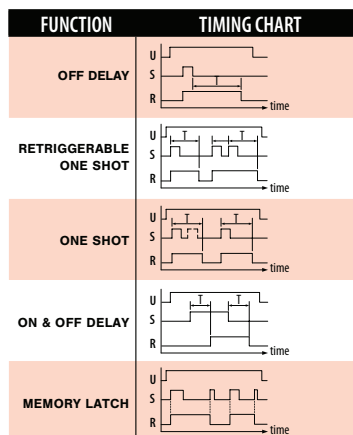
| FUNCTION | TIMING CHART |
|---|---|
| OFF DELAY | U S T R time |
| RETRIGGERABLE ONE SHOT | U T T S R time |
| ONE SHOT | U T T S R time |
| ON & OFF DELAY | U T T S R time |
| MEMORY LATCH | U S R time |